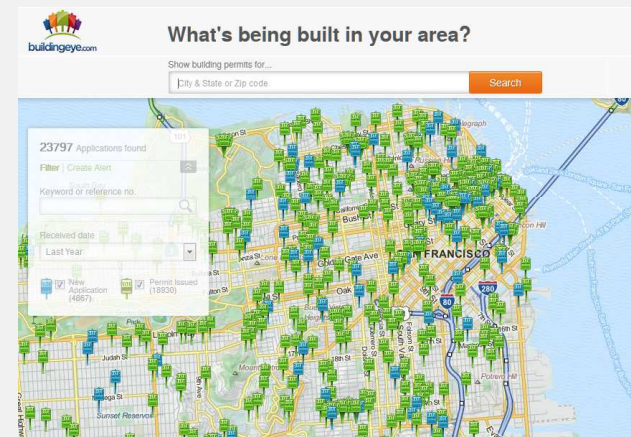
buildingeye.com

What's being built in your area?

Show building permits for...

City & State or Zip code

Search

23797 Applications found

Filter | Create Alert

Keyword or reference no.

Received date

Last Year

New Application (4867)

Permit Issued (18930)

101

Bush St

Gate Ave

Oak St

FRANCISCO

80

280

Judah St

Noriega St

Sunset Reservoir

Potrero Hill

Folsom St

18th St

Fulton St

Park

Irving St

Haight St

Union St

Telegraph

Rincon Hill